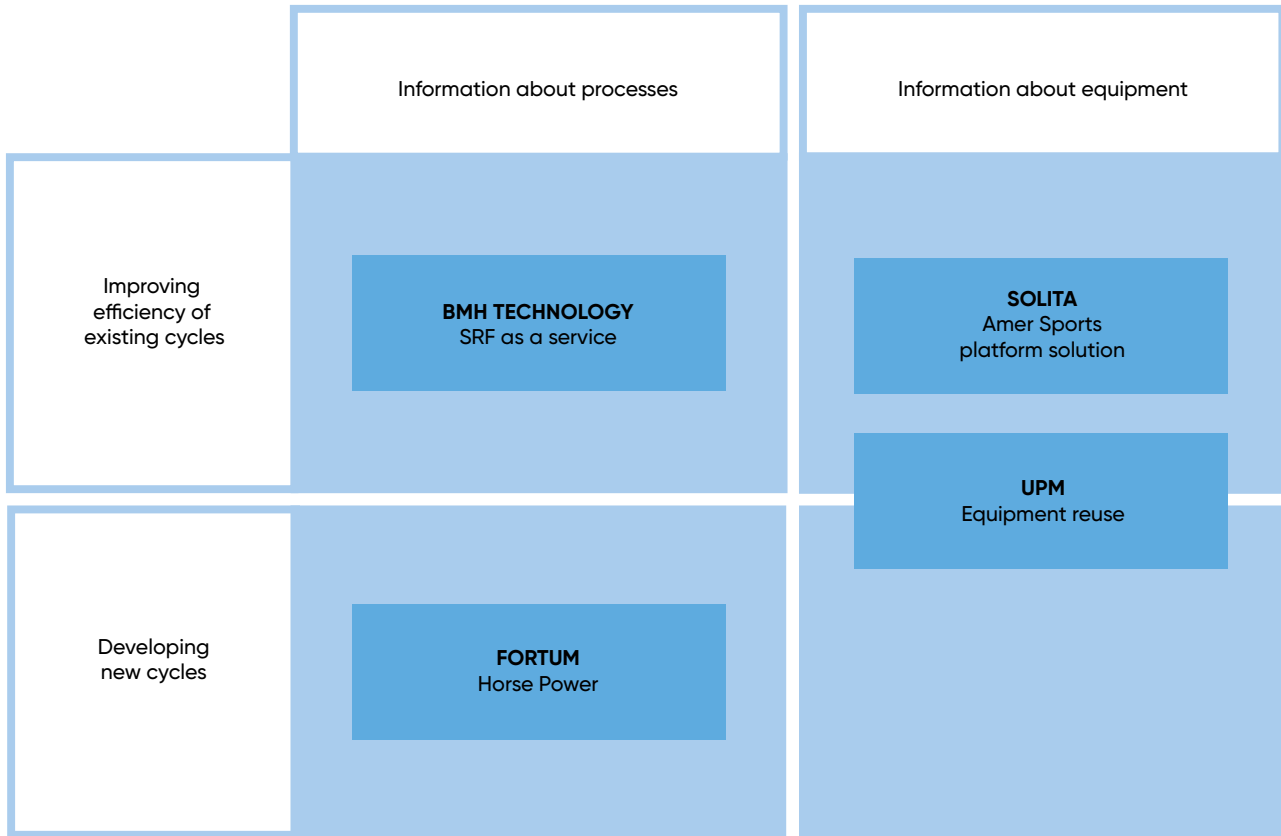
| | Information about processes | Information about equipment |
|---|---|---|
| Improving efficiency of existing cycles | **BMH TECHNOLOGY** SRF as a service | **SOLITA** Amer Sports platform solution |
| | | **UPM** Equipment reuse |
| Developing new cycles | **FORTUM** Horse Power | |